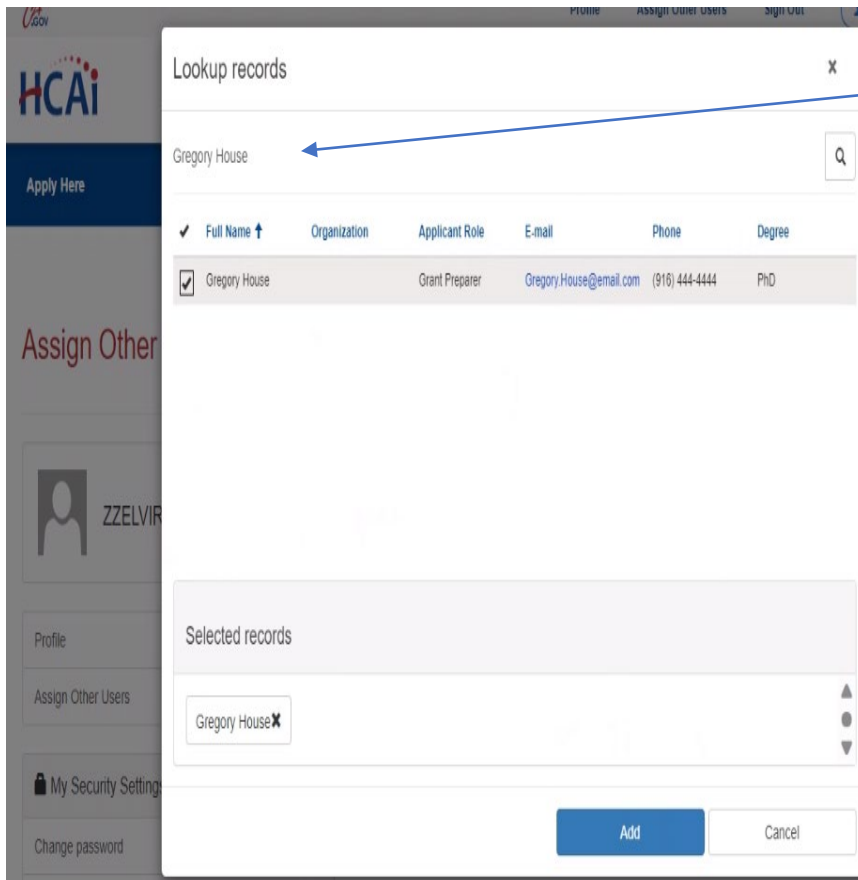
CA.GOV

Profile Assign Other Users Sign Out

HCAi

Apply Here

Assign Other

ZZELVIR

Profile

Assign Other Users

My Security Settings

Change password

Lookup records

×

Gregory House

| ✓ | Full Name ↑ | Organization | Applicant Role | E-mail | Phone | Degree |
|---|---|---|---|---|---|---|
| ✓ | Gregory House | | Grant Preparer | Gregory.House@email.com | (916) 444-4444 | PhD |

Selected records

Gregory House ×

Add

Cancel